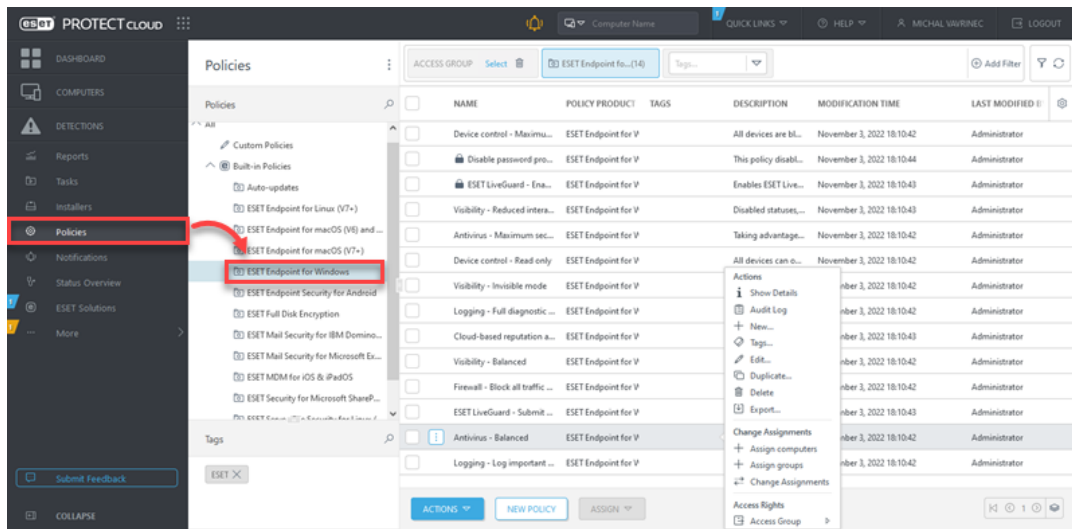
eset PROTECT CLOUD

Computer Name

QUICK LINKS | HELP | MICHAL VAVRINEC | LOGOUT

DASHBOARD
COMPUTERS
DETECTIONS
Reports
Tasks
Installers
Policies
Notifications
Status Overview
ESET Solutions
More

Submit Feedback
COLLAPSE

Policies

Policies

All
Custom Policies
Built-in Policies
Auto-updates
ESET Endpoint for Linux (V7+)
ESET Endpoint for macOS (V6) and ...
ESET Endpoint for macOS (V7+)
ESET Endpoint for Windows
ESET Endpoint Security for Android
ESET Full Disk Encryption
ESET Mail Security for IBM Domino...
ESET Mail Security for Microsoft Ex...
ESET MDM for iOS & iPadOS
ESET Security for Microsoft ShareP...
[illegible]

Tags

ESET ✕

ACCESS GROUP Select | ESET Endpoint fo...(14) | Tags... | Add Filter

| NAME | POLICY PRODUCT | TAGS | DESCRIPTION | MODIFICATION TIME | LAST MODIFIED B |
|---|---|---|---|---|---|
| Device control - Maximu... | ESET Endpoint for V | | All devices are bl... | November 3, 2022 18:10:42 | Administrator |
| Disable password pro... | ESET Endpoint for V | | This policy disabl... | November 3, 2022 18:10:44 | Administrator |
| ESET LiveGuard - Ena... | ESET Endpoint for V | | Enables ESET Live... | November 3, 2022 18:10:43 | Administrator |
| Visibility - Reduced intera... | ESET Endpoint for V | | Disabled statuses,... | November 3, 2022 18:10:43 | Administrator |
| Antivirus - Maximum sec... | ESET Endpoint for V | | Taking advantage... | November 3, 2022 18:10:42 | Administrator |
| Device control - Read only | ESET Endpoint for V | | All devices can o... | November 3, 2022 18:10:42 | Administrator |
| Visibility - Invisible mode | ESET Endpoint for V | | | ber 3, 2022 18:10:42 | Administrator |
| Logging - Full diagnostic ... | ESET Endpoint for V | | | ber 3, 2022 18:10:42 | Administrator |
| Cloud-based reputation a... | ESET Endpoint for V | | | ber 3, 2022 18:10:43 | Administrator |
| Visibility - Balanced | ESET Endpoint for V | | | ber 3, 2022 18:10:42 | Administrator |
| Firewall - Block all traffic ... | ESET Endpoint for V | | | ber 3, 2022 18:10:42 | Administrator |
| ESET LiveGuard - Submit ... | ESET Endpoint for V | | | ber 3, 2022 18:10:43 | Administrator |
| Antivirus - Balanced | ESET Endpoint for V | | | ber 3, 2022 18:10:42 | Administrator |
| Logging - Log important ... | ESET Endpoint for V | | | ber 3, 2022 18:10:42 | Administrator |

Actions
Show Details
Audit Log
New...
Tags...
Edit...
Duplicate...
Delete
Export...
Change Assignments
Assign computers
Assign groups
Change Assignments
Access Rights
Access Group

ACTIONS | NEW POLICY | ASSIGN

1